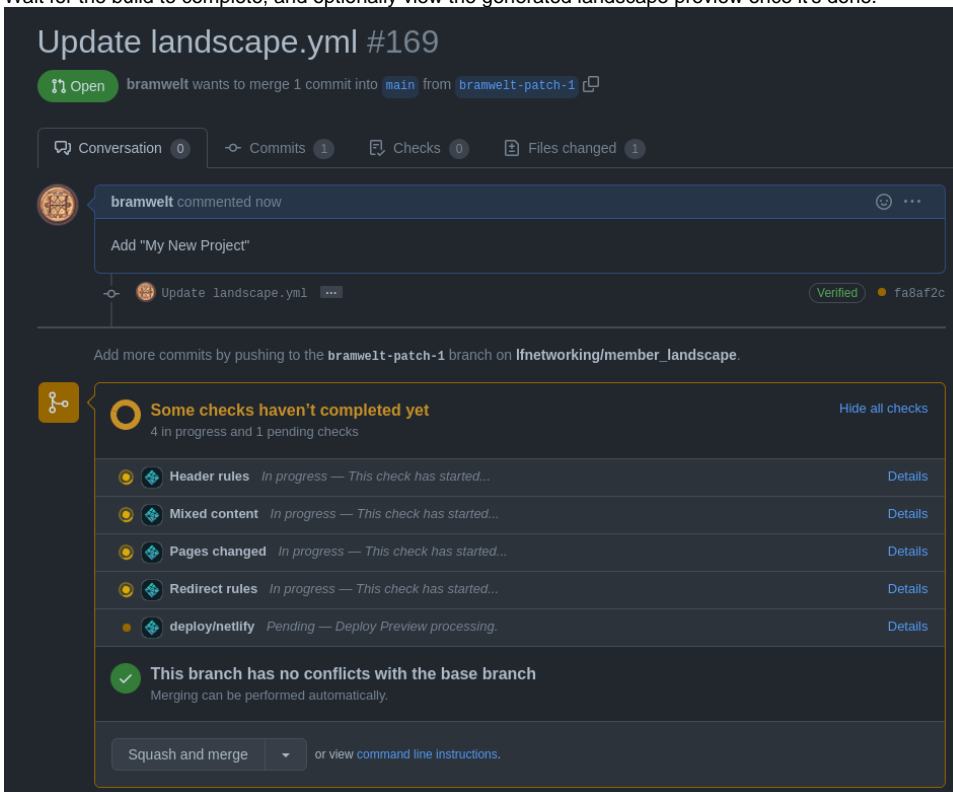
Wait for the build to complete, and optionally view the generated landscape preview once it's done.

Update landscape.yml #169

Open bramwelt wants to merge 1 commit into main from bramwelt-patch-1

Conversation 0 Commits 1 Checks 0 Files changed 1

bramwelt commented now

Add "My New Project"

Update landscape.yml ··· Verified fa8af2c

Add more commits by pushing to the bramwelt-patch-1 branch on lfnetworking/member_landscape.

Some checks haven't completed yet
4 in progress and 1 pending checks

Hide all checks

Header rules In progress — This check has started... Details
Mixed content In progress — This check has started... Details
Pages changed In progress — This check has started... Details
Redirect rules In progress — This check has started... Details
deploy/netlify Pending — Deploy Preview processing. Details

This branch has no conflicts with the base branch
Merging can be performed automatically.

Squash and merge or view command line instructions.